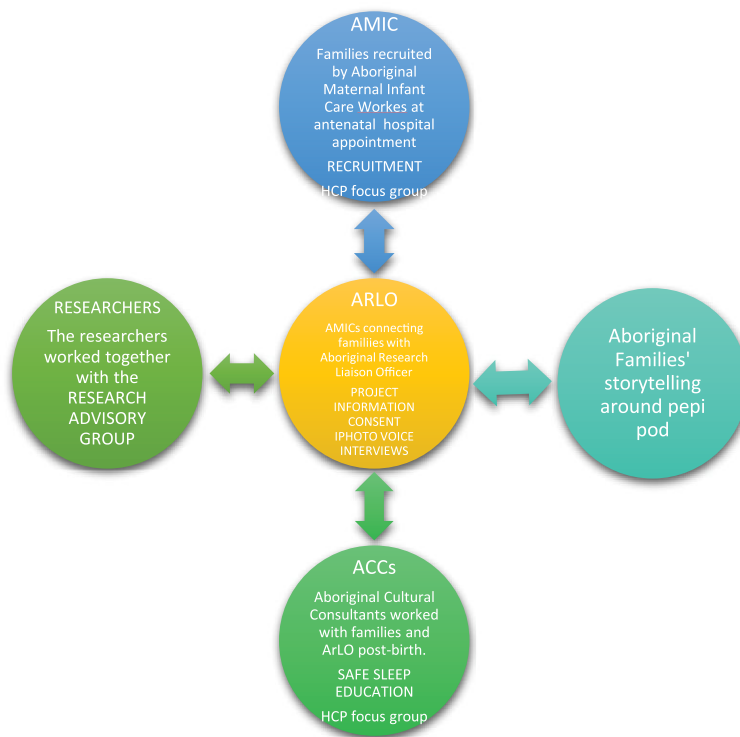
AMIC

Families recruited by Aboriginal Maternal Infant Care Workes at antenatal hospital appointment

RECRUITMENT

HCP focus group

RESEARCHERS

The researchers worked together with the RESEARCH ADVISORY GROUP

ARLO

AMICs connecting families with Aboriginal Research Liaison Officer

PROJECT INFORMATION CONSENT IPHOTO VOICE INTERVIEWS

Aboriginal Families' storytelling around pepi pod

ACCs

Aboriginal Cultural Consultants worked with families and ArLO post-birth.

SAFE SLEEP EDUCATION

HCP focus group